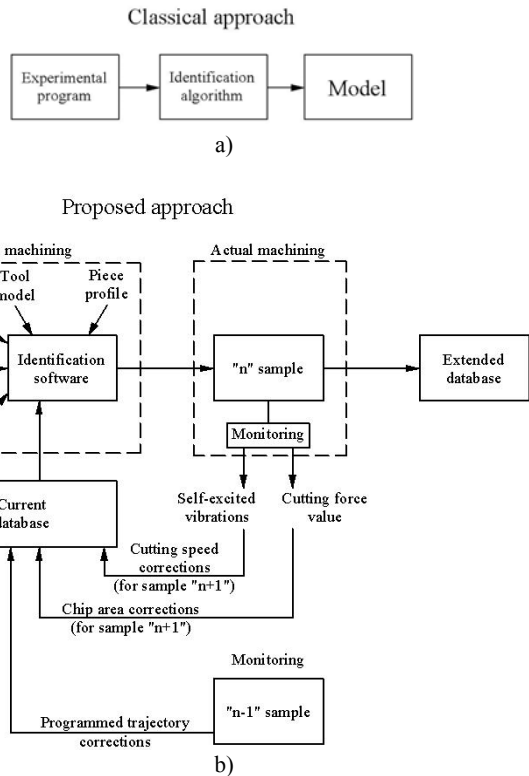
Classical approach

Experimental program

Identification algorithm

Model

a)

Proposed approach

machining

Tool model

Piece profile

Identification software

Actual machining

"n" sample

Extended database

Monitoring

Self-excited vibrations

Cutting force value

Current database

Cutting speed corrections (for sample "n+1")

Chip area corrections (for sample "n+1")

Monitoring

"n-1" sample

Programmed trajectory corrections

b)